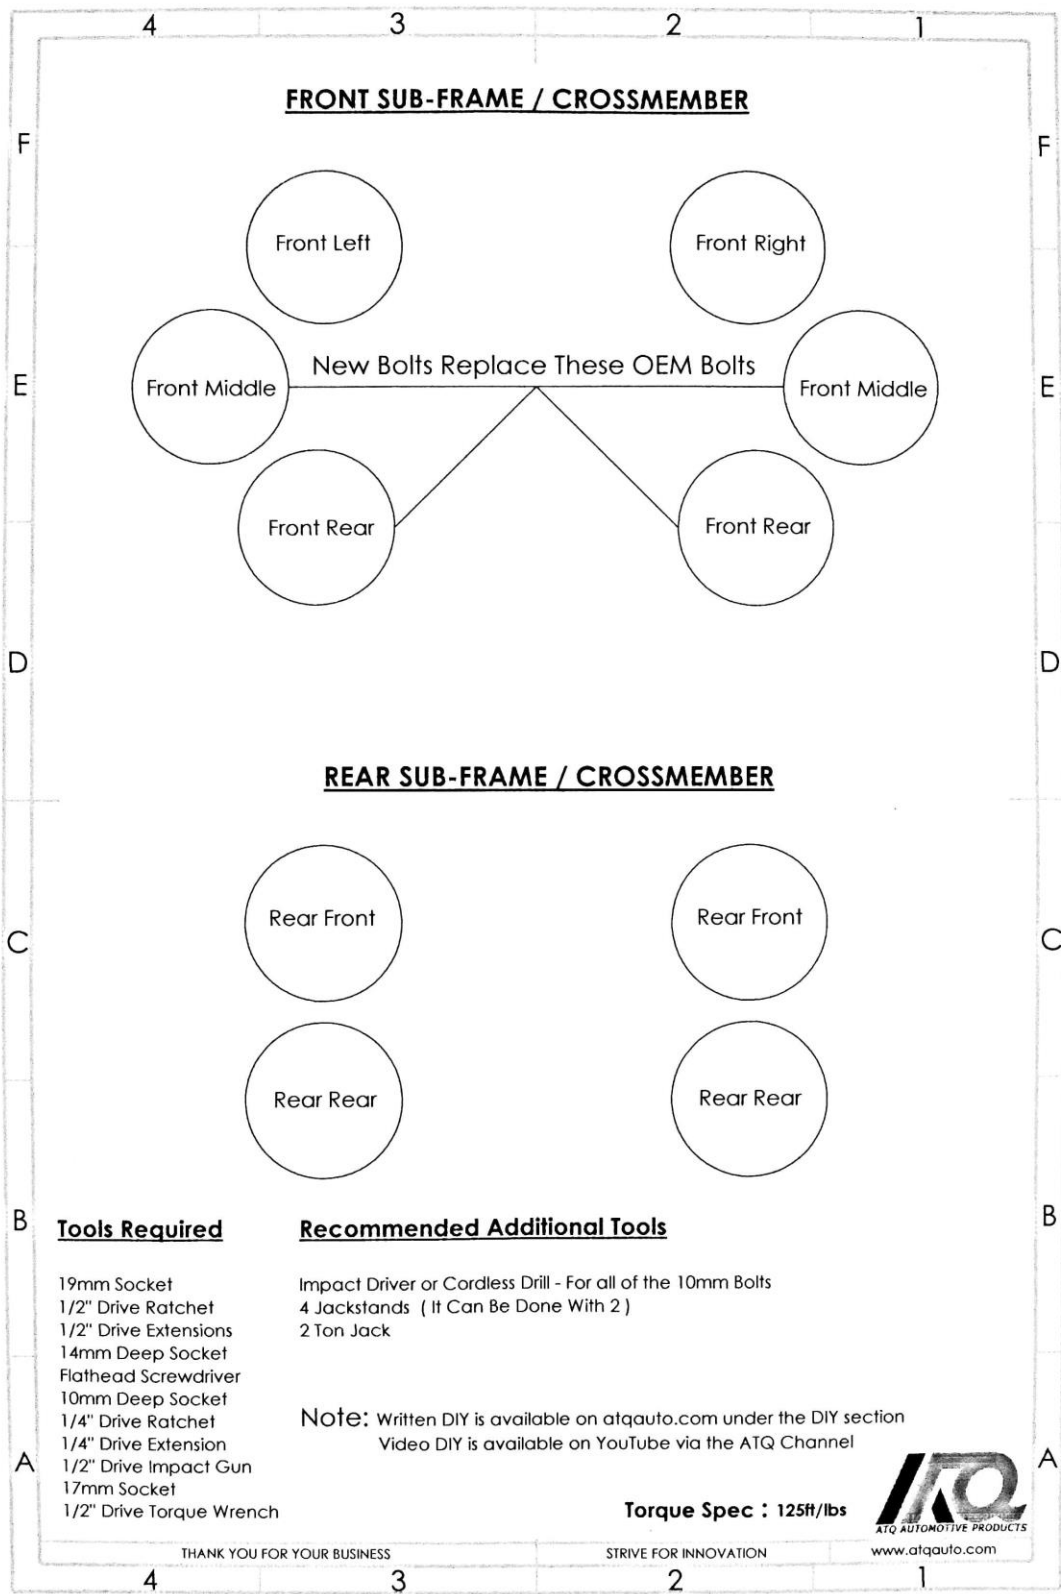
4 3 2 1

FRONT SUB-FRAME / CROSSMEMBER

F F

Front Left

Front Right

New Bolts Replace These OEM Bolts

E Front Middle

Front Middle E

Front Rear

Front Rear

D D

REAR SUB-FRAME / CROSSMEMBER

C Rear Front

Rear Front C

Rear Rear

Rear Rear

B B

Tools Required

19mm Socket
1/2" Drive Ratchet
1/2" Drive Extensions
14mm Deep Socket
Flathead Screwdriver
10mm Deep Socket
1/4" Drive Ratchet
1/4" Drive Extension
1/2" Drive Impact Gun
17mm Socket
1/2" Drive Torque Wrench

Recommended Additional Tools

Impact Driver or Cordless Drill - For all of the 10mm Bolts
4 Jackstands ( It Can Be Done With 2 )
2 Ton Jack

Note: Written DIY is available on atqauto.com under the DIY section
Video DIY is available on YouTube via the ATQ Channel

A A

Torque Spec : 125ft/lbs

ATQ AUTOMOTIVE PRODUCTS
www.atqauto.com

THANK YOU FOR YOUR BUSINESS

STRIVE FOR INNOVATION

4 3 2 1